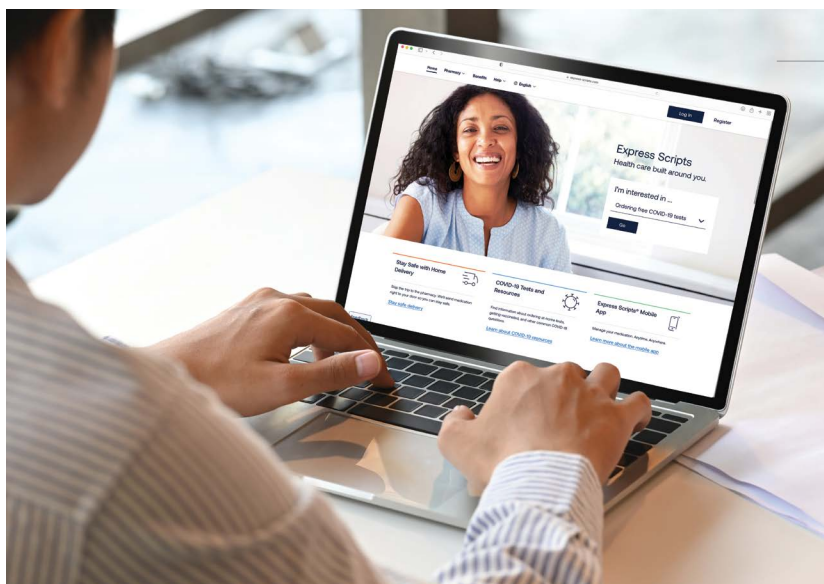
Home Pharmacy Benefits Help English

Log In Register

Express Scripts
Health care built around you.

I'm interested in ...
Ordering free COVID-19 tests

Go

Stay Safe with Home Delivery

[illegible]

Stay safe delivery

COVID-19 Tests and Resources

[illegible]

Learn about COVID-19 resources

Express Scripts® Mobile App

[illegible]

Learn more about the mobile app